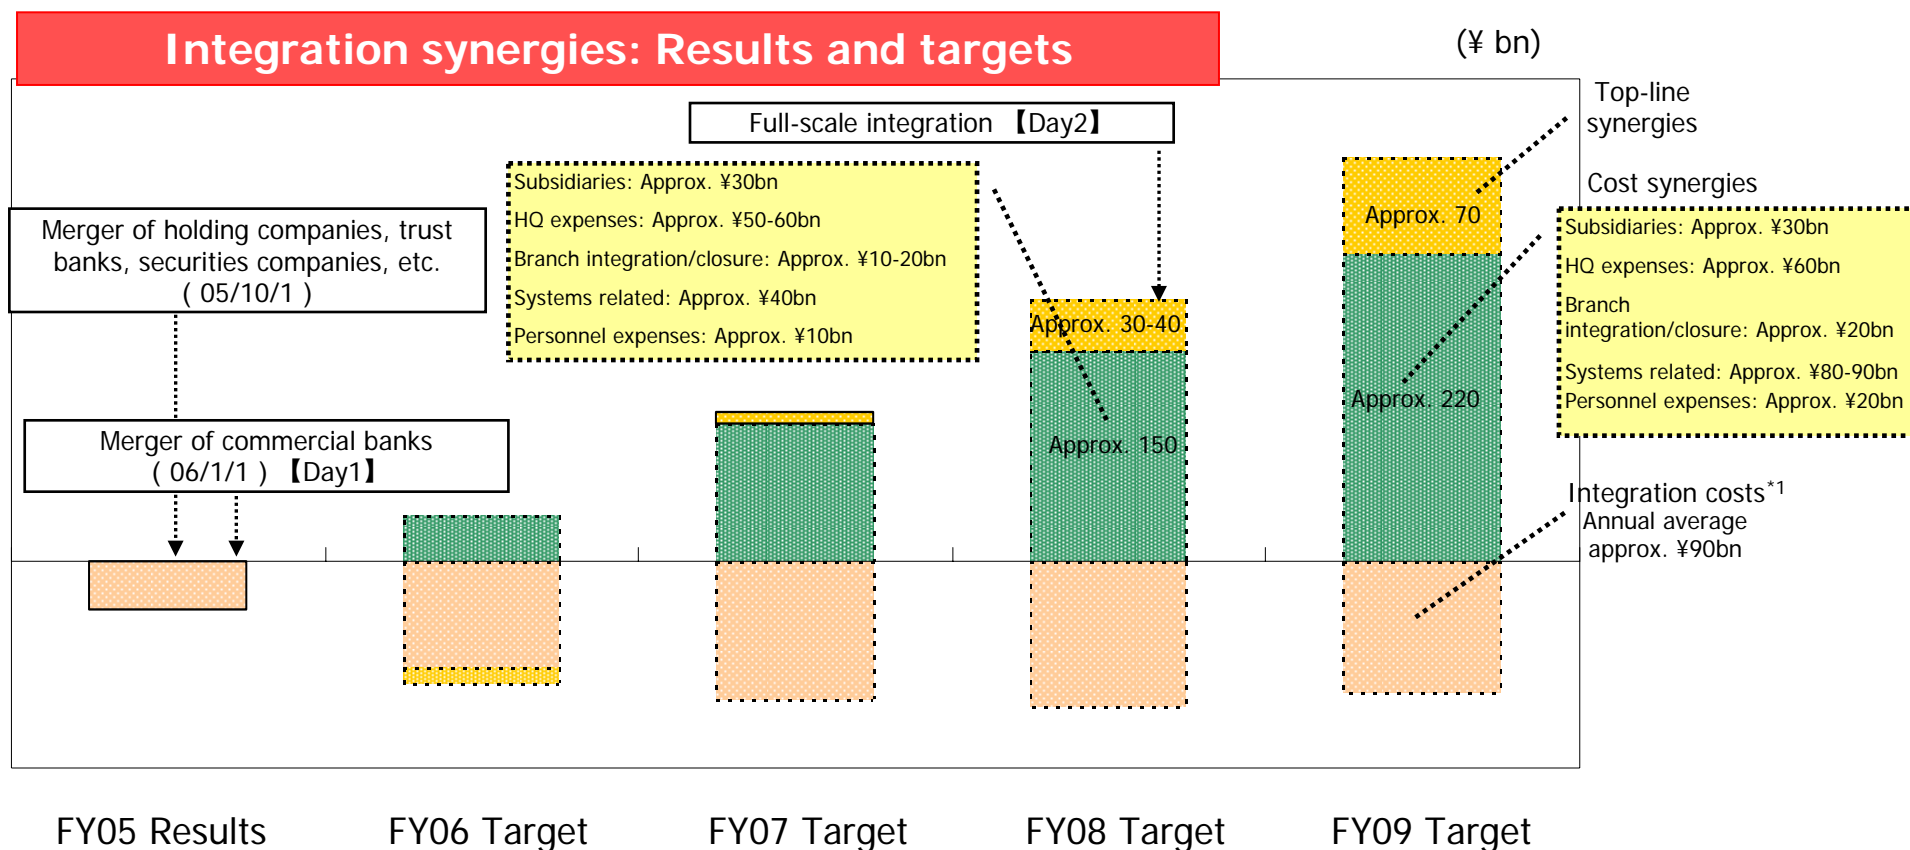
Integration synergies: Results and targets

(¥ bn)

Full-scale integration 【Day2】

Top-line synergies

Cost synergies

Subsidiaries: Approx. ¥30bn
HQ expenses: Approx. ¥50-60bn
Branch integration/closure: Approx. ¥10-20bn
Systems related: Approx. ¥40bn
Personnel expenses: Approx. ¥10bn

Merger of holding companies, trust banks, securities companies, etc. ( 05/10/1 )

Merger of commercial banks ( 06/1/1 ) 【Day1】

Approx. 70

Approx. 30-40

Approx. 220

Approx. 150

Subsidiaries: Approx. ¥30bn
HQ expenses: Approx. ¥60bn
Branch integration/closure: Approx. ¥20bn
Systems related: Approx. ¥80-90bn
Personnel expenses: Approx. ¥20bn

Integration costs$^{*1}$
Annual average approx. ¥90bn

FY05 Results FY06 Target FY07 Target FY08 Target FY09 Target